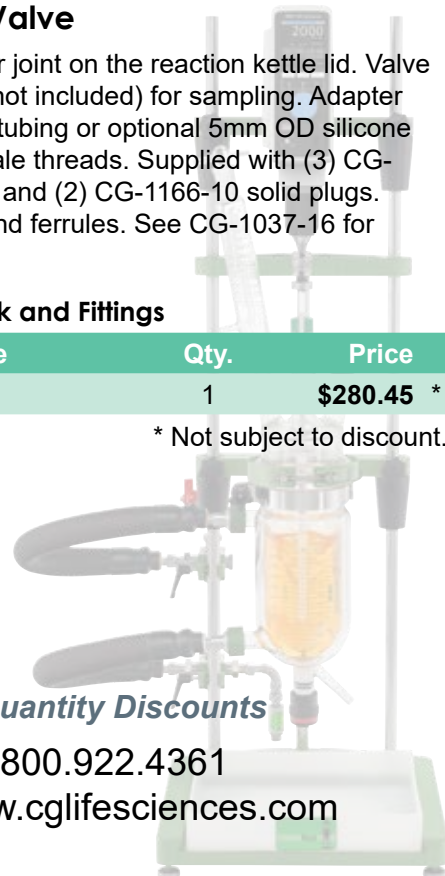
Valve

r joint on the reaction kettle lid. Valve not included) for sampling. Adapter tubing or optional 5mm OD silicone ale threads. Supplied with (3) CG- and (2) CG-1166-10 solid plugs. nd ferrules. See CG-1037-16 for

k and Fittings

| e | Qty. | Price |
|---|---|---|
| | 1 | **$280.45** * |

* Not subject to discount.

uantity Discounts

800.922.4361
w.cglifesciences.com